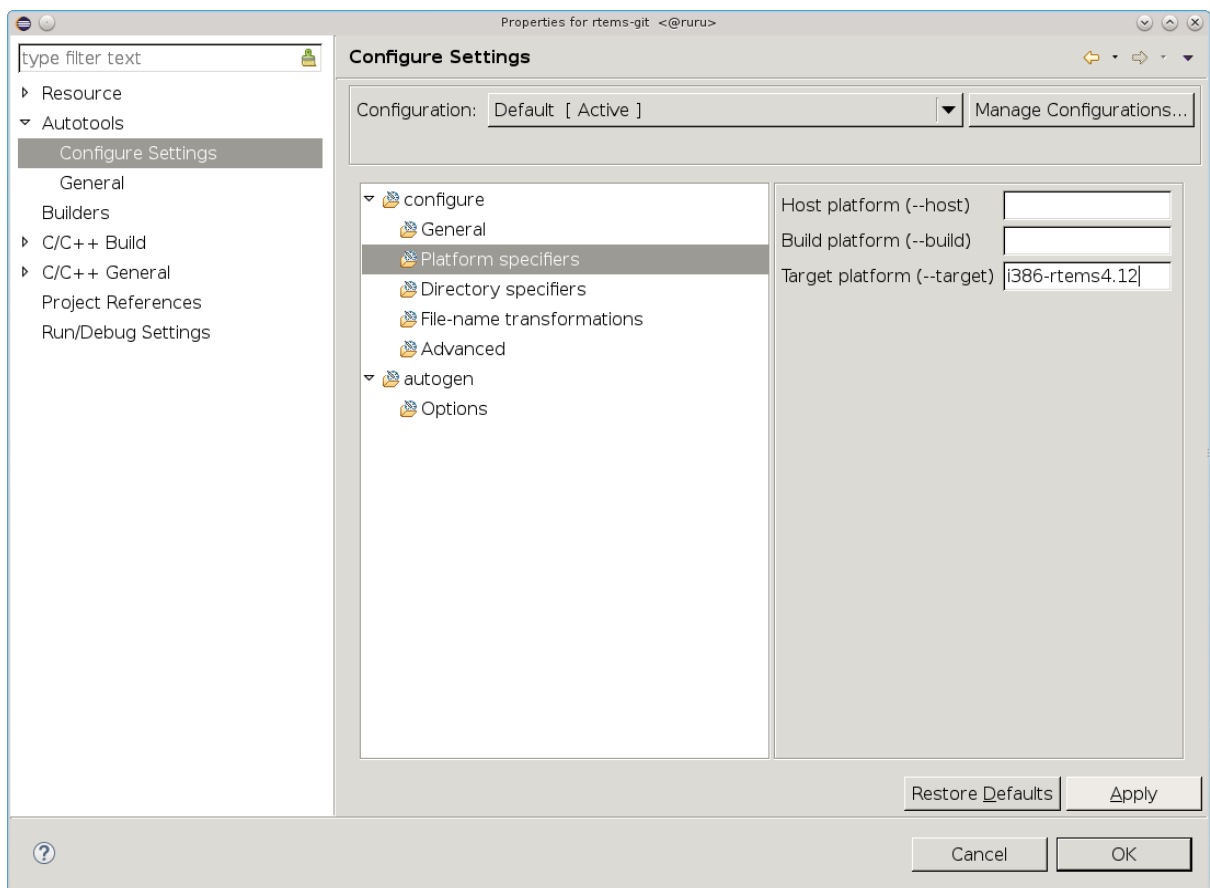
Properties for rtems-git <@ruru>

type filter text

Resource
Autotools
Configure Settings
General
Builders
C/C++ Build
C/C++ General
Project References
Run/Debug Settings

Configure Settings

Configuration: Default [ Active ]
Manage Configurations...

configure
General
Platform specifiers
Directory specifiers
File-name transformations
Advanced
autogen
Options

Host platform (--host)
Build platform (--build)
Target platform (--target) i386-rtems4.12

Restore Defaults
Apply

?
Cancel
OK